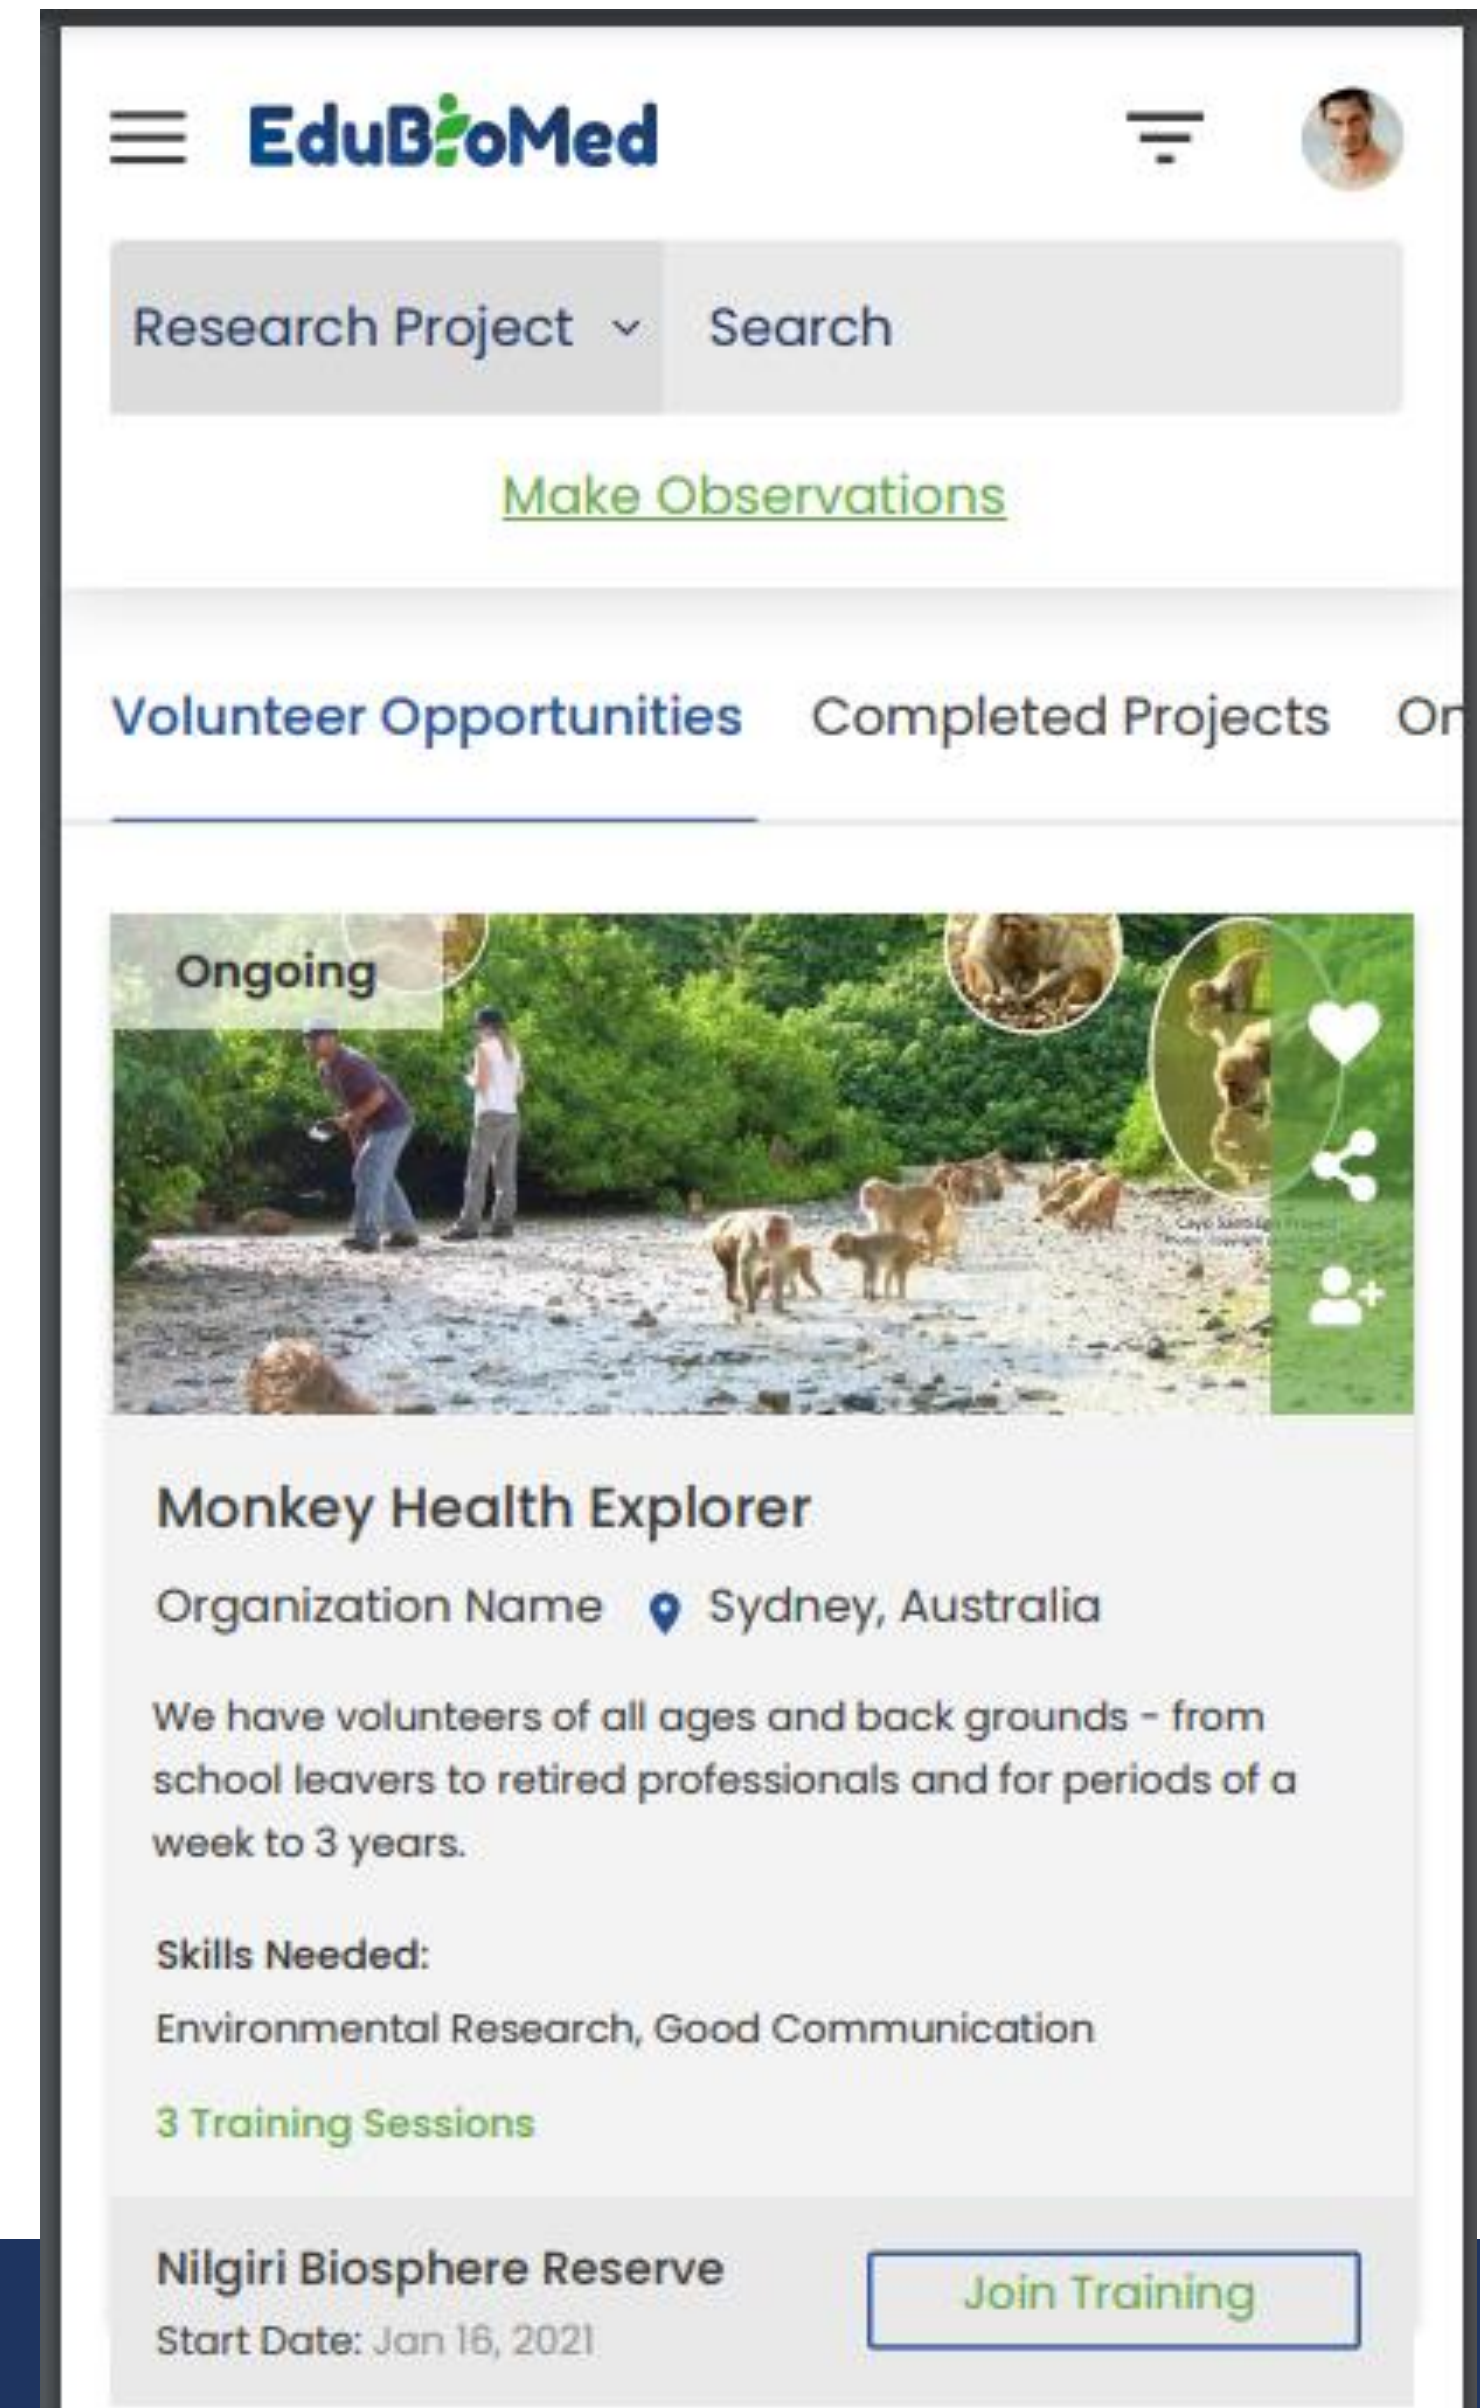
EduBioMed

Research Project

Search

Make Observations

Volunteer Opportunities Completed Projects On

Ongoing

Monkey Health Explorer

Organization Name Sydney, Australia

We have volunteers of all ages and back grounds - from school leavers to retired professionals and for periods of a week to 3 years.

Skills Needed:

Environmental Research, Good Communication

3 Training Sessions

Nilgiri Biosphere Reserve

Start Date: Jan 16, 2021

Join Training